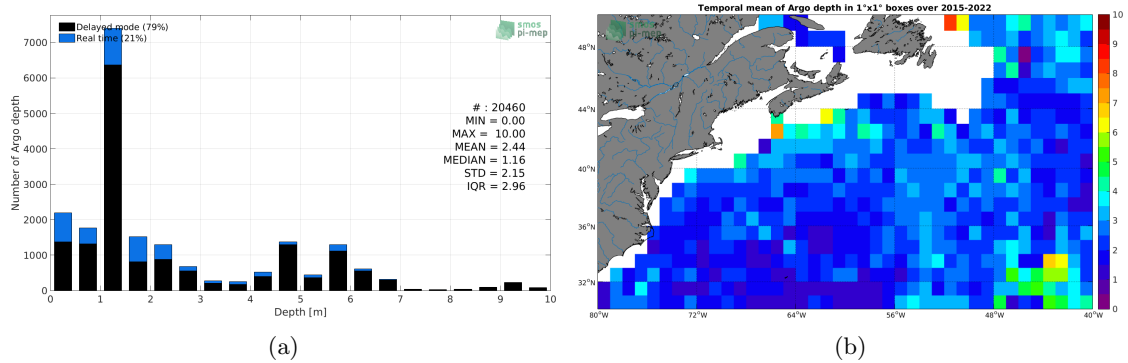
Delayed mode (79%)
Real time (21%)

smos pi-mep

Number of Argo depth

7000
6000
5000
4000
3000
2000
1000
0

# : 20460
MIN = 0.00
MAX = 10.00
MEAN = 2.44
MEDIAN = 1.16
STD = 2.15
IQR = 2.96

0 1 2 3 4 5 6 7 8 9 10
Depth [m]

(a)

Temporal mean of Argo depth in 1°x1° boxes over 2015-2022

smos pi-mep

48°N
44°N
40°N
36°N
32°N

80°W 72°W 64°W 56°W 48°W 40°W

10
9
8
7
6
5
4
3
2
1
0

(b)